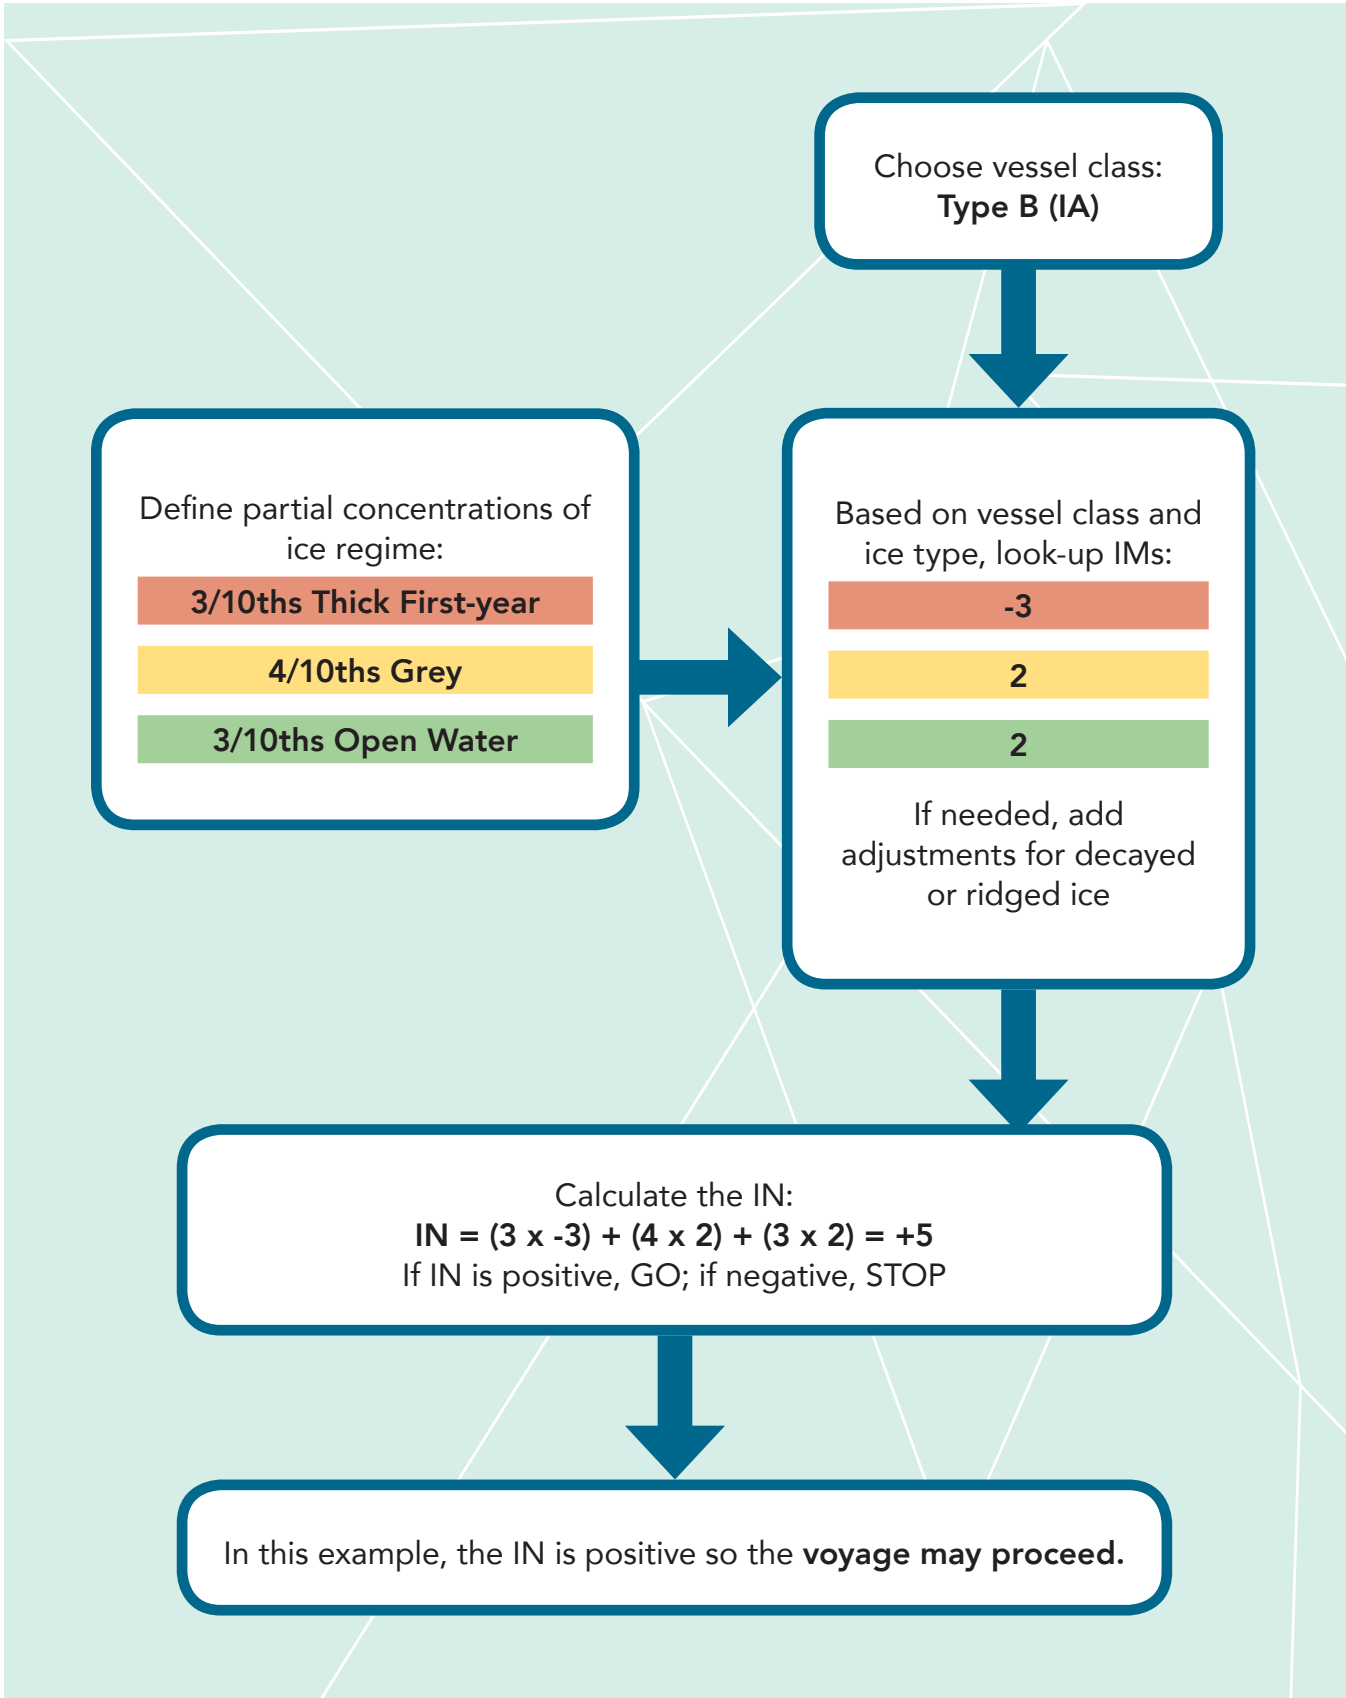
Choose vessel class:
Type B (IA)

Define partial concentrations of ice regime:

3/10ths Thick First-year

4/10ths Grey

3/10ths Open Water

Based on vessel class and ice type, look-up IMs:

-3

2

2

If needed, add adjustments for decayed or ridged ice

Calculate the IN:
IN = (3 x -3) + (4 x 2) + (3 x 2) = +5
If IN is positive, GO; if negative, STOP

In this example, the IN is positive so the voyage may proceed.